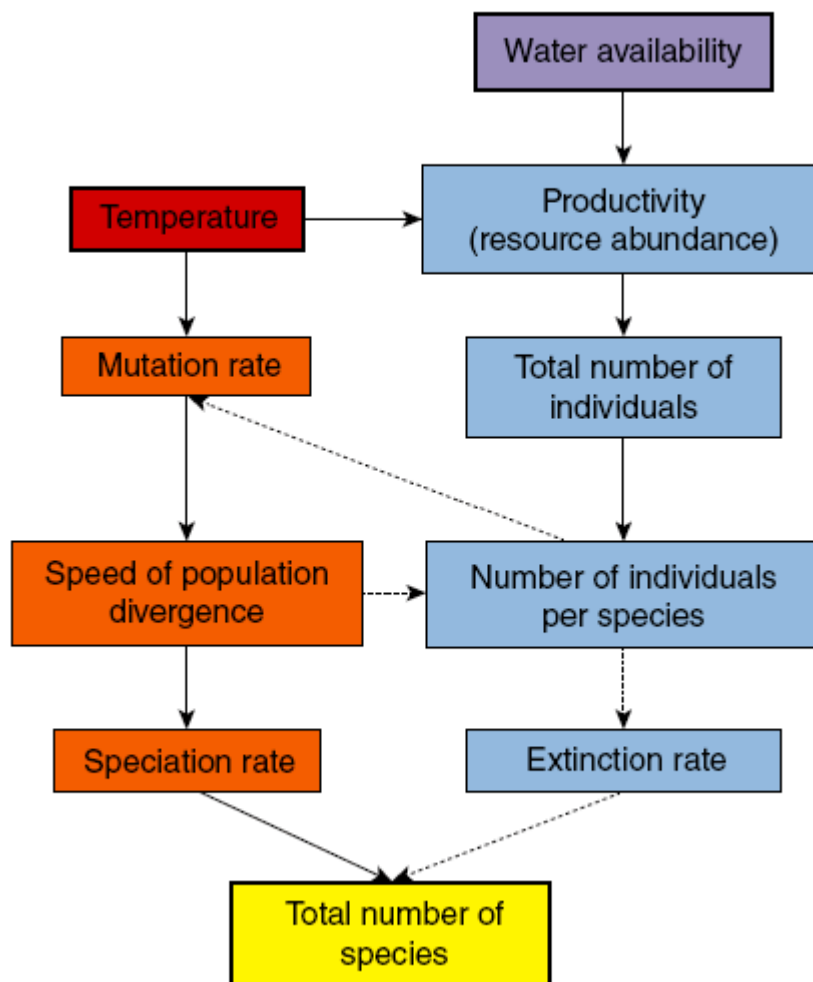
Water availability

Temperature

Productivity (resource abundance)

Mutation rate

Total number of individuals

Speed of population divergence

Number of individuals per species

Speciation rate

Extinction rate

Total number of species